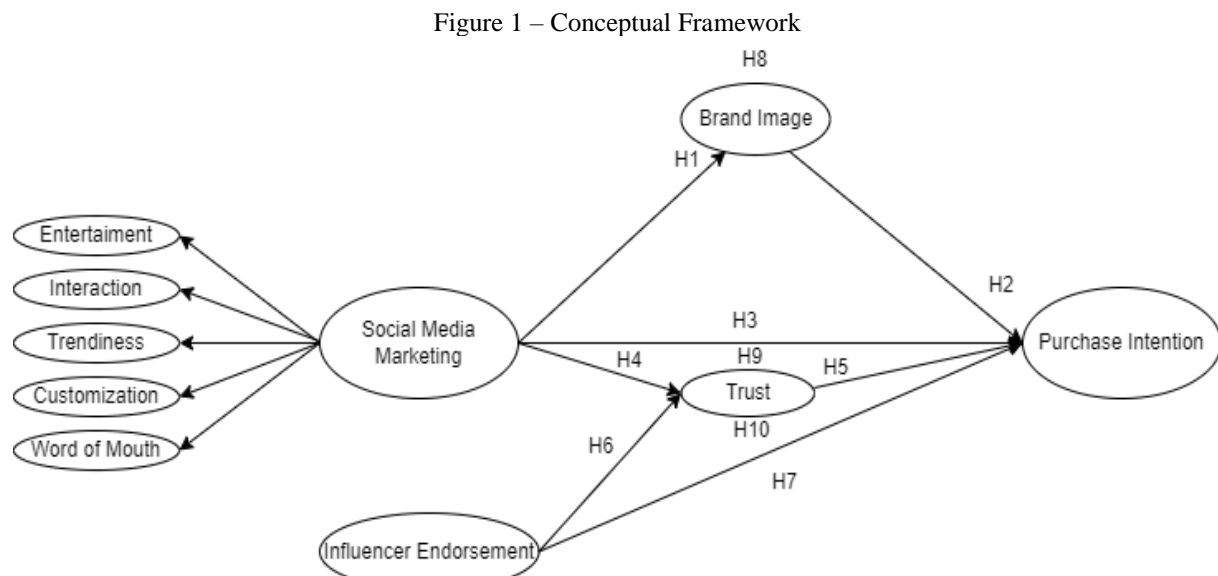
Figure 1 – Conceptual Framework

H8

Brand Image

H1

Entertaiment

Interaction

Trendiness

Customization

Word of Mouth

Social Media Marketing

H2

H3

H9

H4

H5

Trust

Purchase Intention

H10

H6

H7

Influencer Endorsement